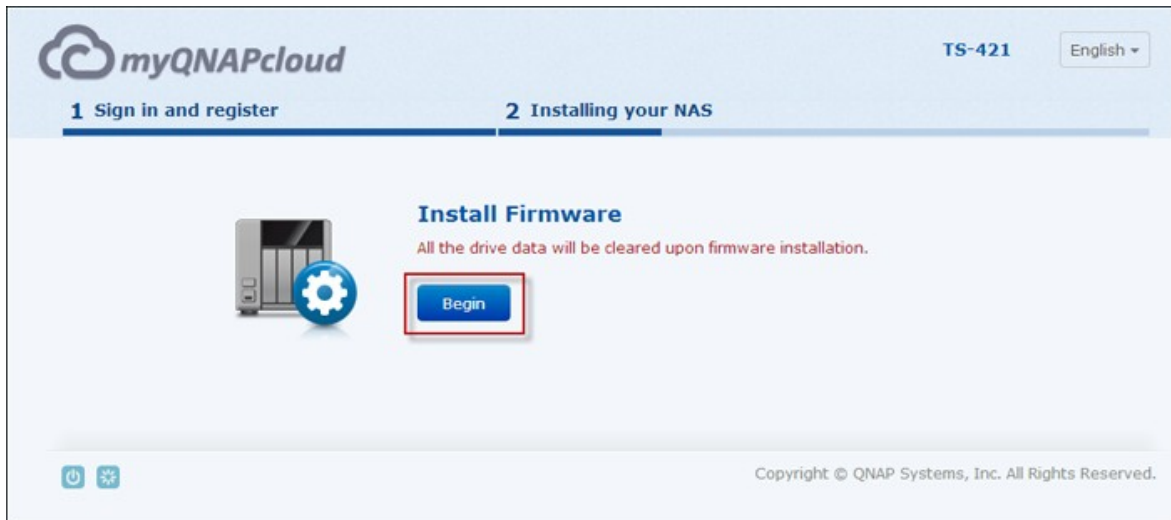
myQNAPcloud

TS-421

English

1 Sign in and register

2 Installing your NAS

Install Firmware

All the drive data will be cleared upon firmware installation.

Begin

Copyright © QNAP Systems, Inc. All Rights Reserved.